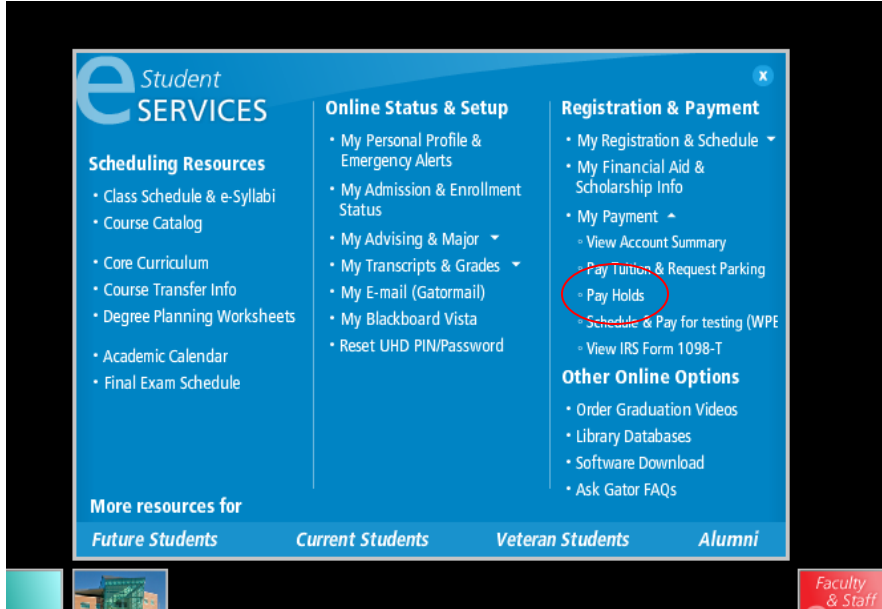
e Student SERVICES

x

Scheduling Resources
• Class Schedule & e-Syllabi
• Course Catalog

• Core Curriculum
• Course Transfer Info
• Degree Planning Worksheets

• Academic Calendar
• Final Exam Schedule

Online Status & Setup
• My Personal Profile & Emergency Alerts
• My Admission & Enrollment Status
• My Advising & Major
• My Transcripts & Grades
• My E-mail (Gatormail)
• My Blackboard Vista
• Reset UHD PIN/Password

Registration & Payment
• My Registration & Schedule
• My Financial Aid & Scholarship Info
• My Payment
◦ View Account Summary
◦ Pay Tuition & Request Parking
◦ Pay Holds
◦ Schedule & Pay for testing (WPE
◦ View IRS Form 1098-T

Other Online Options
• Order Graduation Videos
• Library Databases
• Software Download
• Ask Gator FAQs

More resources for
Future Students Current Students Veteran Students Alumni

Faculty & Staff